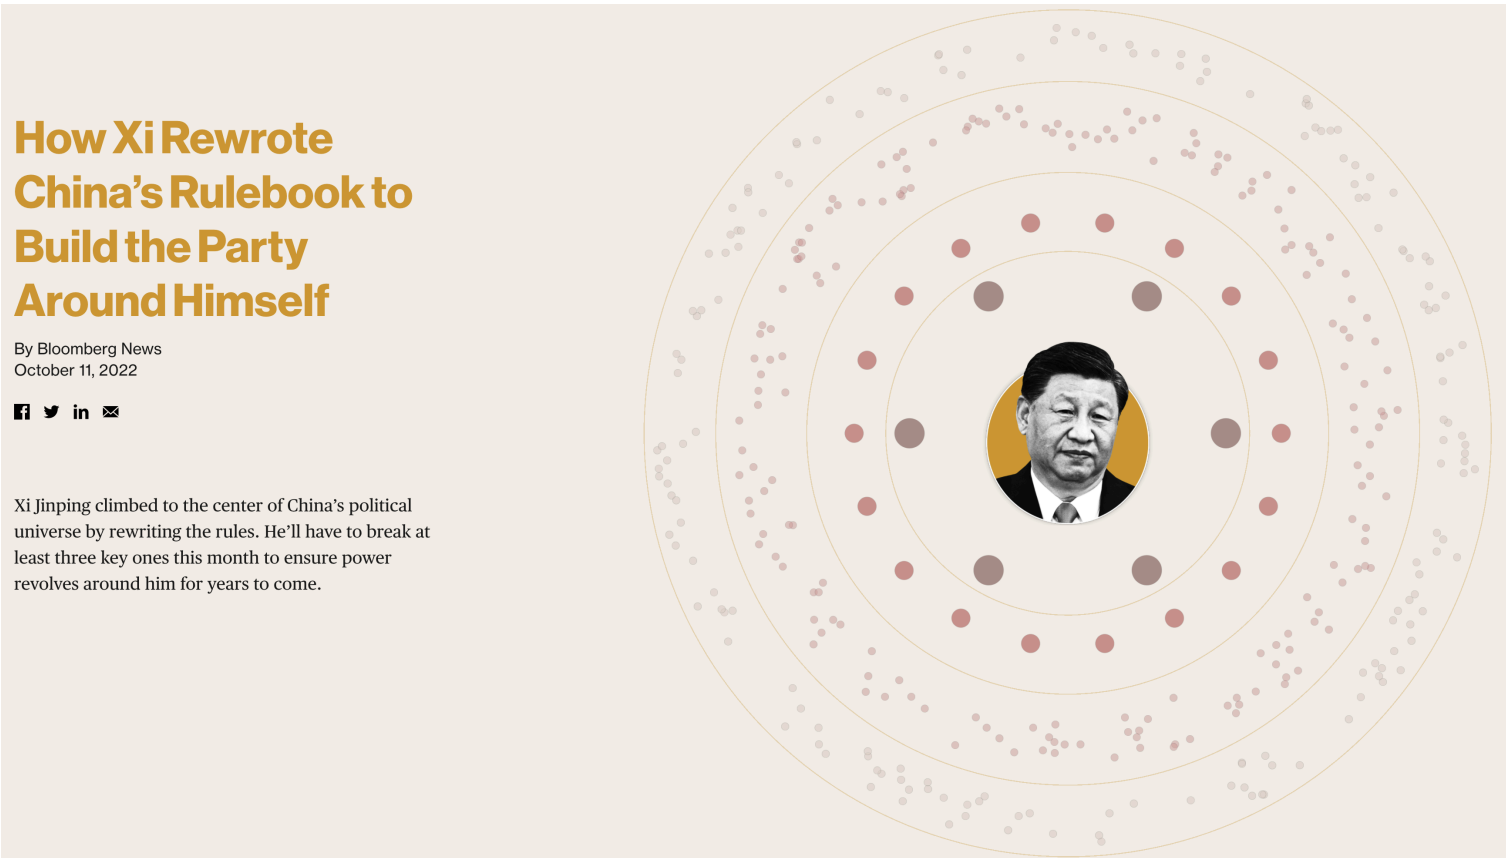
How Xi Rewrote China's Rulebook to Build the Party Around Himself

By Bloomberg News
October 11, 2022

Xi Jinping climbed to the center of China's political universe by rewriting the rules. He'll have to break at least three key ones this month to ensure power revolves around him for years to come.